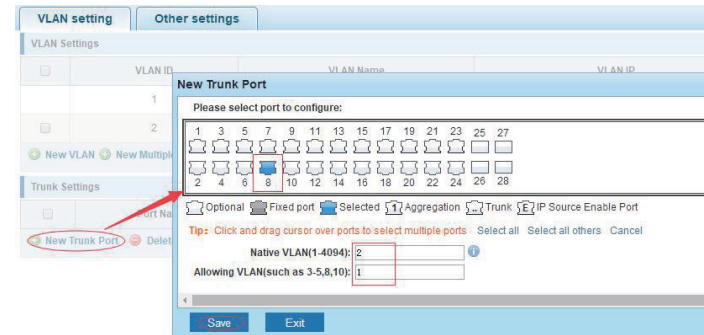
VLAN setting | Other settings

VLAN Settings

| | VLAN ID | VLAN Name | VLAN IP |
|---|---|---|---|
| | 1 | | |
| | 2 | | |

New VLAN  New Multiple

Trunk Settings

| | Port Na |
|---|---|

New Trunk Port  Delet

New Trunk Port

Please select port to configure:

1 3 5 7 9 11 13 15 17 19 21 23 25 27

2 4 6 8 10 12 14 16 18 20 22 24 26 28

Optional  Fixed port  Selected  1 Aggregation  Trunk  E IP Source Enable Port

Tip: Click and drag cursor over ports to select multiple ports  Select all  Select all others  Cancel

Native VLAN(1-4094): 2

Allowing VLAN(such as 3-5,8,10): 1

Save  Exit